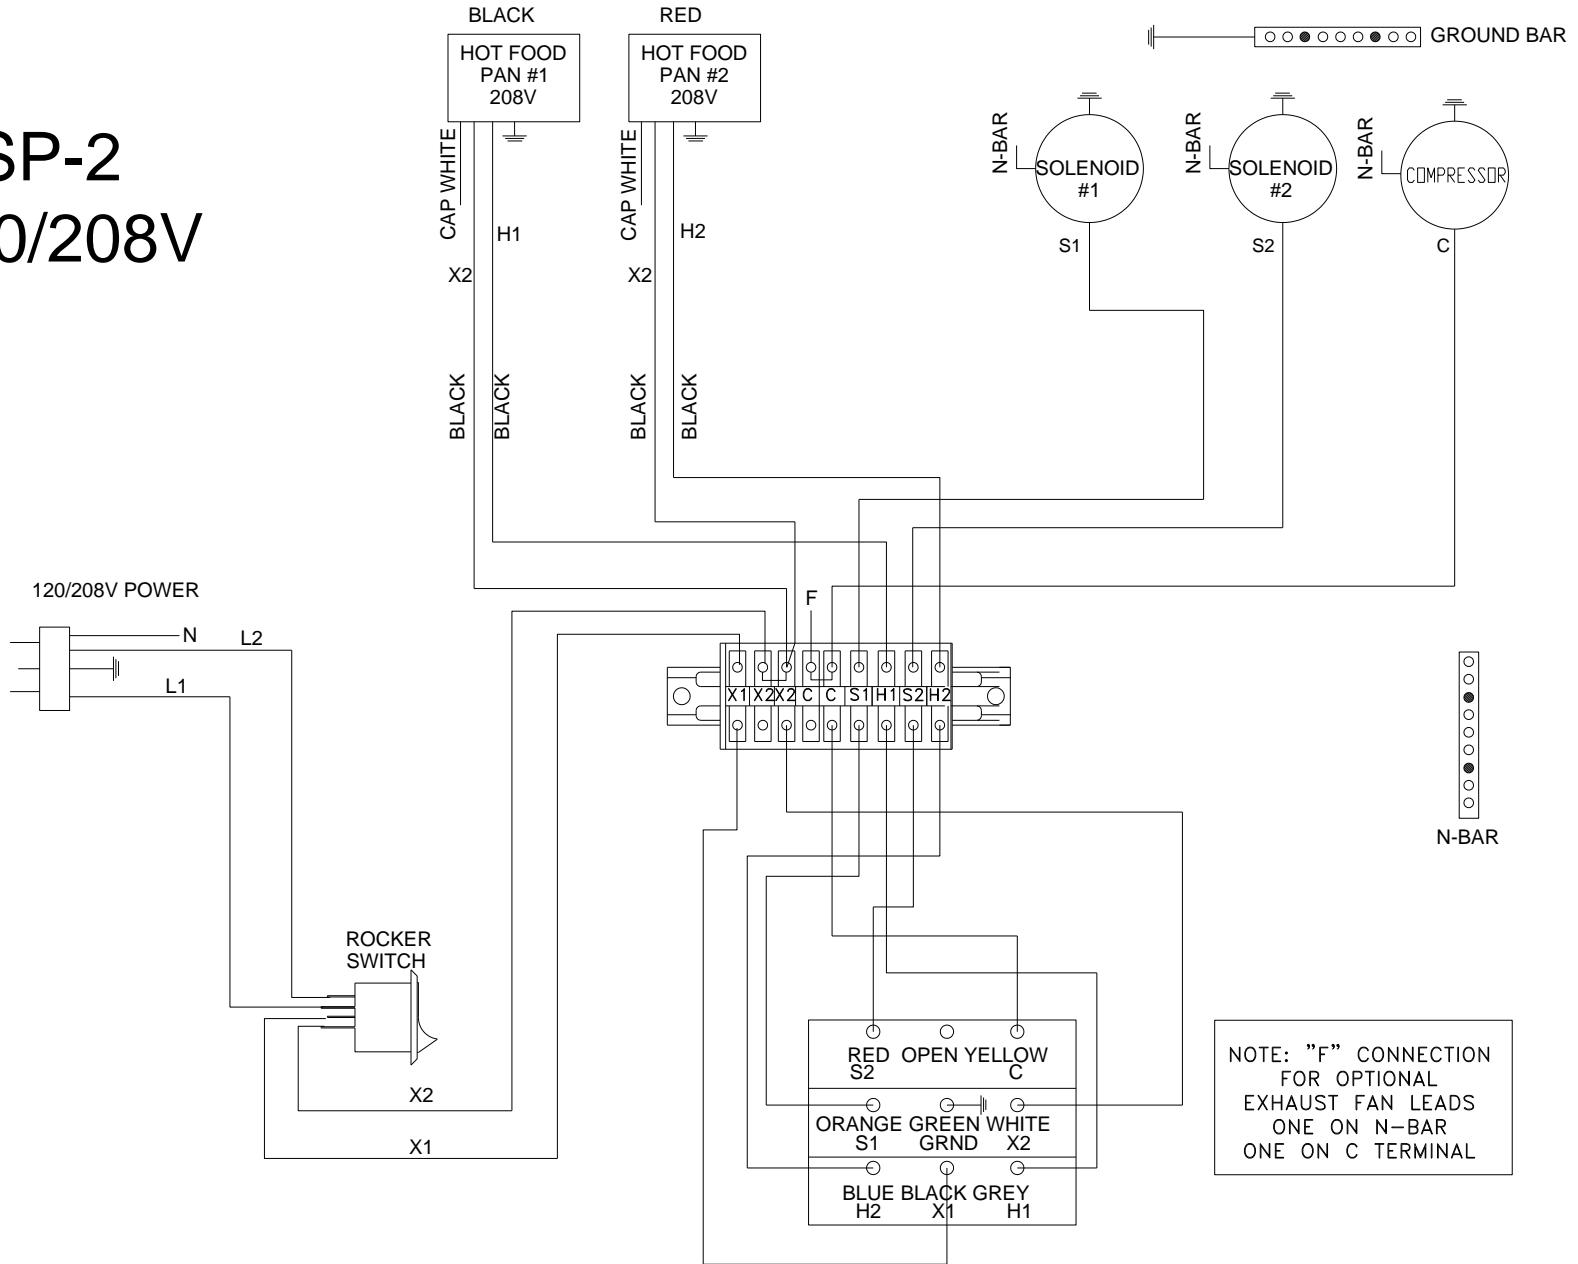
SP-2
0/208V

BLACK
HOT FOOD PAN #1 208V

RED
HOT FOOD PAN #2 208V

GROUND BAR

CAP WHITE
H1
X2
BLACK
BLACK

CAP WHITE
H2
X2
BLACK
BLACK

N-BAR
SOLENOID #1
S1

N-BAR
SOLENOID #2
S2

N-BAR
COMPRESSOR
C

120/208V POWER
N
L2
L1

F
X1 X2 X2 C C S1 H1 S2 H2

N-BAR

ROCKER SWITCH

X2
X1

RED S2
OPEN
YELLOW C
ORANGE S1
GREEN GRND
WHITE X2
BLUE H2
BLACK X1
GREY H1

NOTE: "F" CONNECTION FOR OPTIONAL EXHAUST FAN LEADS ONE ON N-BAR ONE ON C TERMINAL